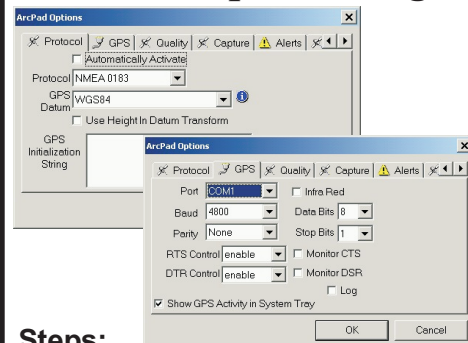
ArcPad Options

Protocol | GPS | Quality | Capture | Alerts

Automatically Activate

Protocol NMEA 0183

GPS Datum WGS84

Use Height In Datum Transform

GPS Initialization String

ArcPad Options

Protocol | GPS | Quality | Capture | Alerts

Port COM1

Infra Red

Baud 4800

Data Bits 8

Parity None

Stop Bits 1

RTS Control enable

Monitor CTS

DTR Control enable

Monitor DSR

Log

Show GPS Activity in System Tray

OK

Cancel

Steps: